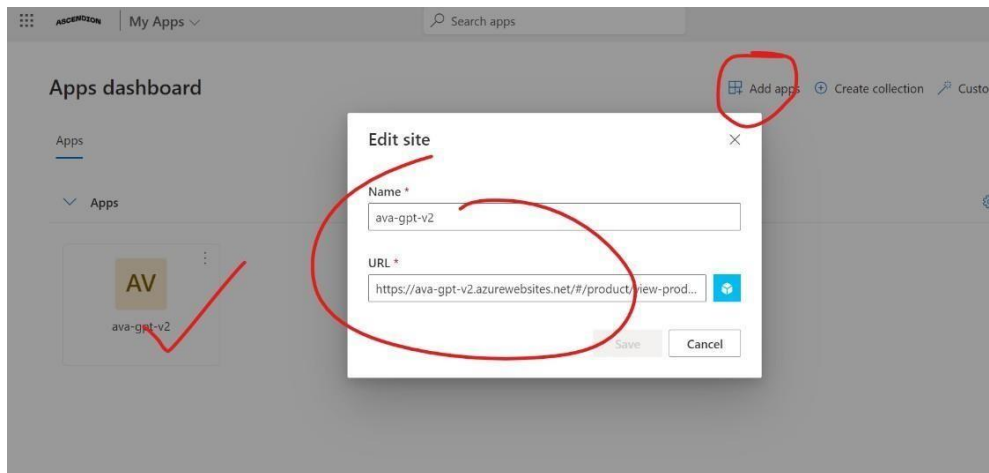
ASCENDION My Apps

Search apps

Apps dashboard

Add apps Create collection Custo

Apps

Apps

AV

ava-gpt-v2

Edit site

Name *

ava-gpt-v2

URL *

https://ava-gpt-v2.azurewebsites.net/#/product/view-prod...

Save Cancel